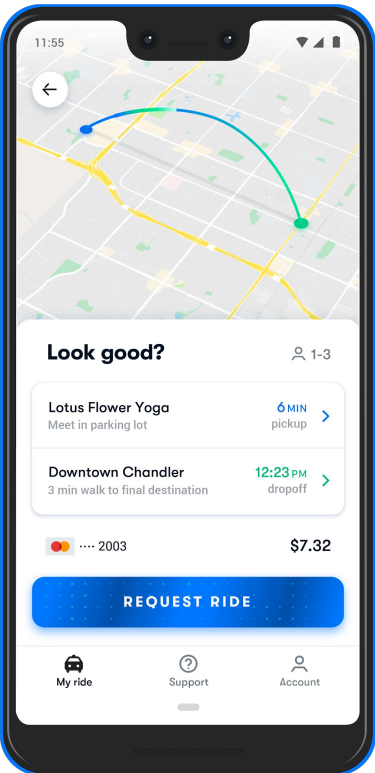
11:55

Look good?

1-3

Lotus Flower Yoga
Meet in parking lot

6 MIN
pickup

Downtown Chandler
3 min walk to final destination

12:23 PM
dropoff

···· 2003

$7.32

REQUEST RIDE

My ride

Support

Account